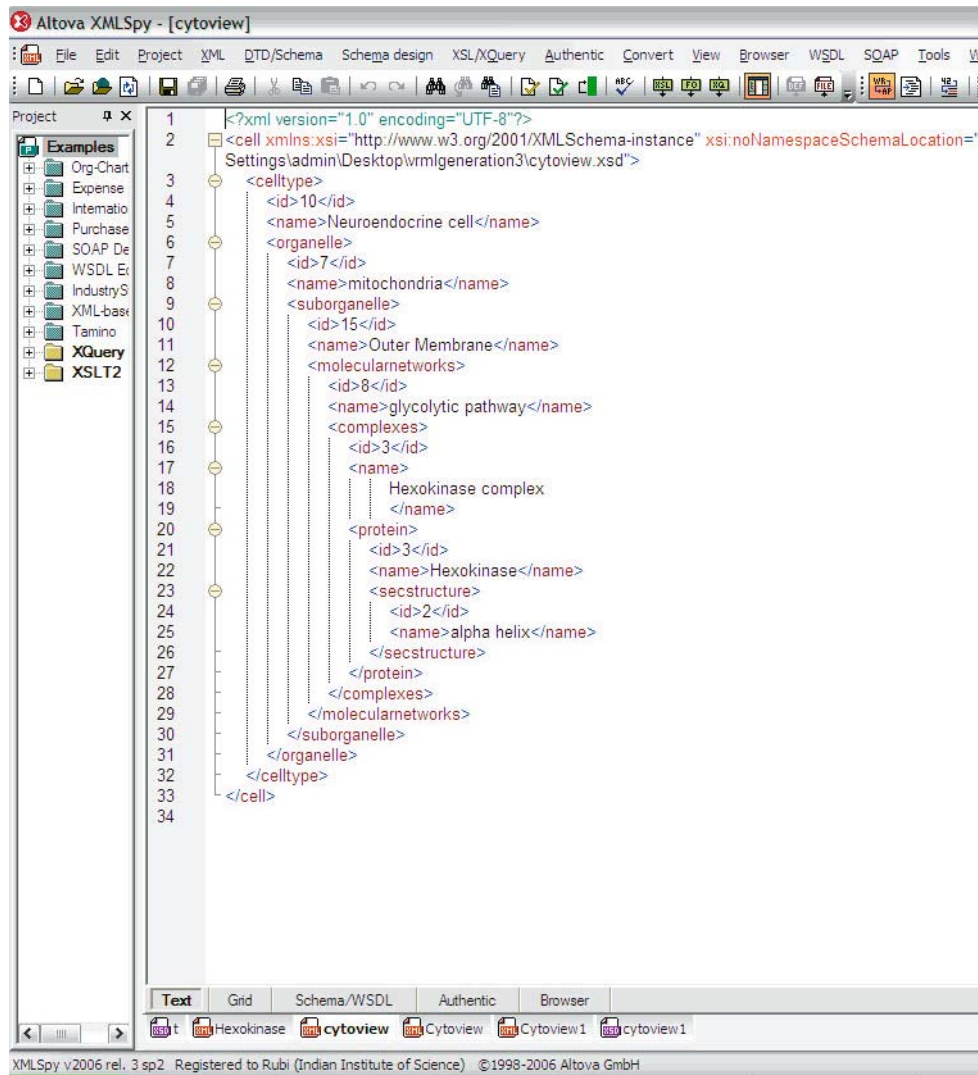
Altova XMLSpy - [cytoview]

File Edit Project XML DTD/Schema Schema design XSL/XQuery Authentic Convert View Browser WSDL SOAP Tools W

Project

Examples
Org-Chart
Expense
Internatio
Purchase
SOAP De
WSDL Ec
IndustryS
XML-base
Tamino
XQuery
XSLT2

1 <?xml version="1.0" encoding="UTF-8"?>
2 <cell xmlns:xsi="http://www.w3.org/2001/XMLSchema-instance" xsi:noNamespaceSchemaLocation="
Settings\admin\Desktop\wrmlgeneration3\cytoview.xsd">
3 <celltype>
4 <id>10</id>
5 <name>Neuroendocrine cell</name>
6 <organelle>
7 <id>7</id>
8 <name>mitochondria</name>
9 <suborganelle>
10 <id>15</id>
11 <name>Outer Membrane</name>
12 <molecularnetworks>
13 <id>8</id>
14 <name>glycolytic pathway</name>
15 <complexes>
16 <id>3</id>
17 <name>
18 Hexokinase complex
19 </name>
20 <protein>
21 <id>3</id>
22 <name>Hexokinase</name>
23 <secstructure>
24 <id>2</id>
25 <name>alpha helix</name>
26 </secstructure>
27 </protein>
28 </complexes>
29 </molecularnetworks>
30 </suborganelle>
31 </organelle>
32 </celltype>
33 </cell>
34

Text Grid Schema/WSDL Authentic Browser

t Hexokinase cytoview Cytoview Cytoview1 cytoview1

XMLSpy v2006 rel. 3 sp2 Registered to Rubi (Indian Institute of Science) ©1998-2006 Altova GmbH